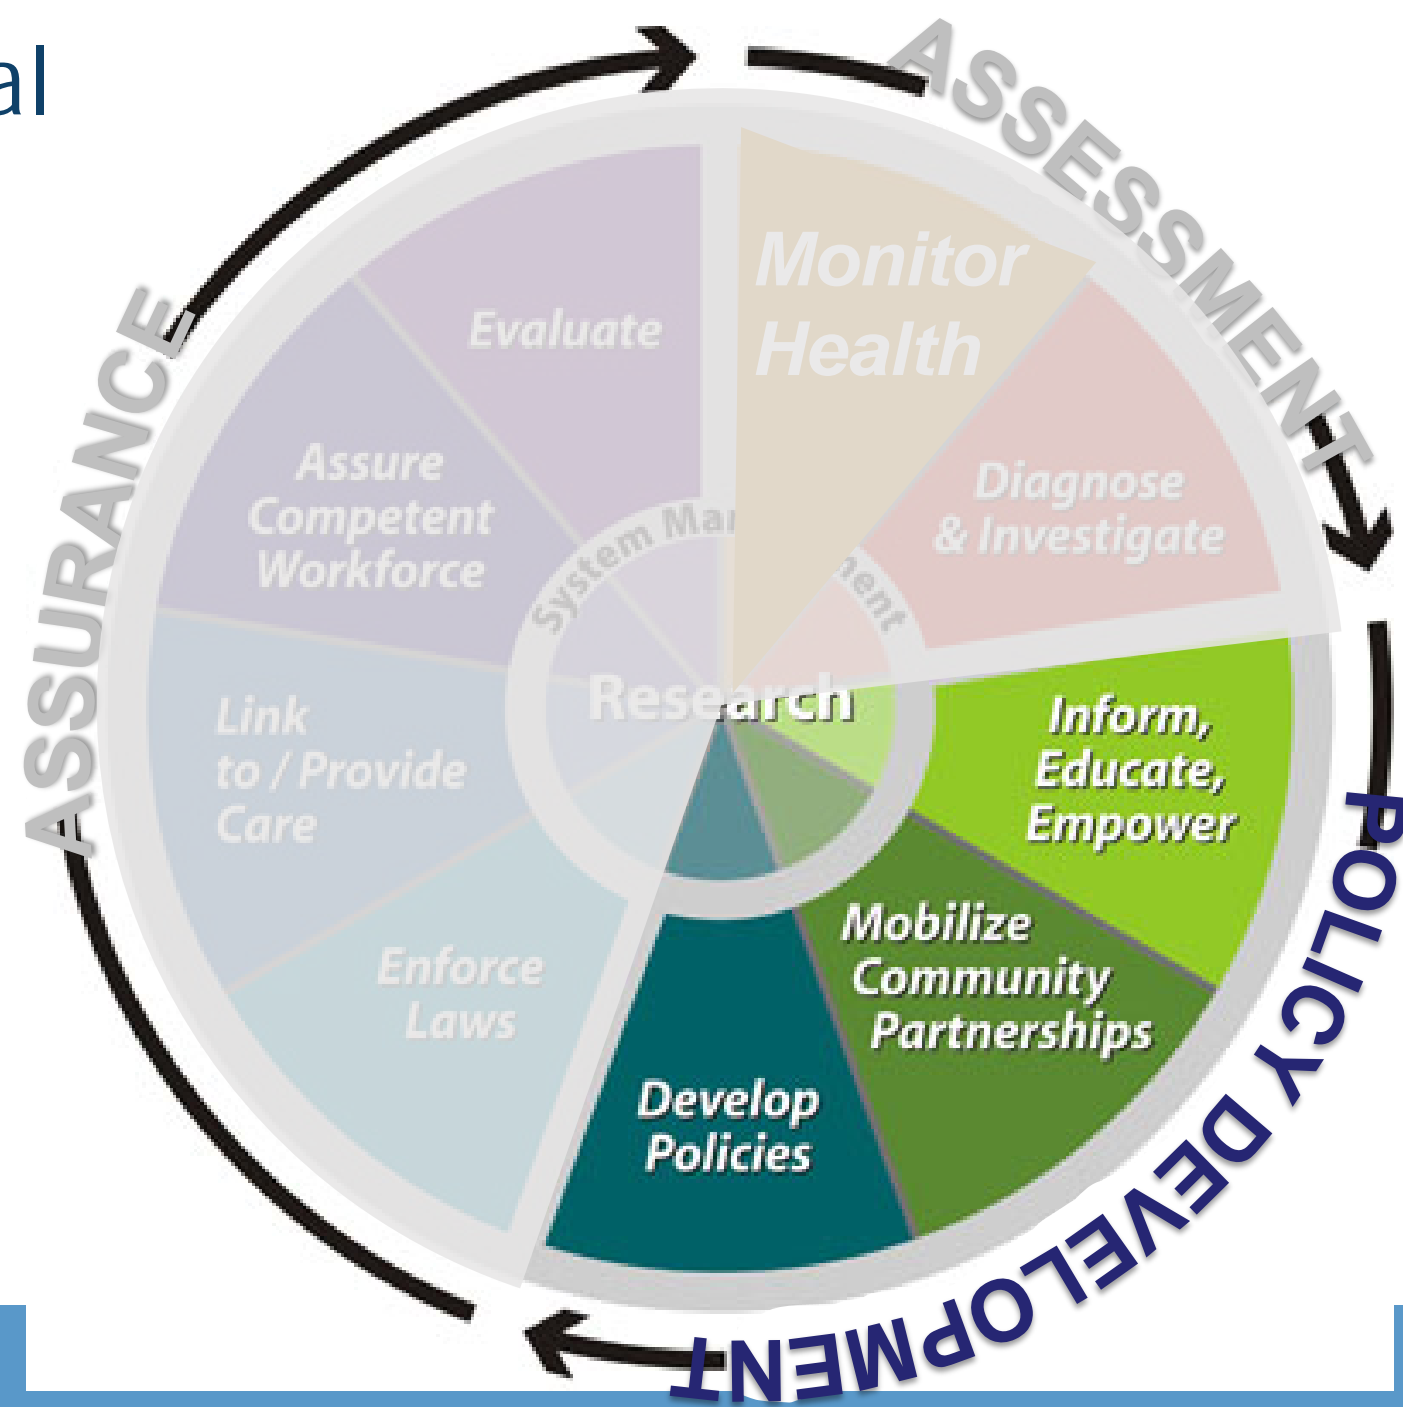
al

ASSESSMENT

Monitor Health

Diagnose & Investigate

Inform, Educate, Empower

Mobilize Community Partnerships

Develop Policies

POLICY DEVELOPMENT

Enforce Laws

Link to / Provide Care

Assure Competent Workforce

Evaluate

ASSURANCE

System Ma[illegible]ent

Research